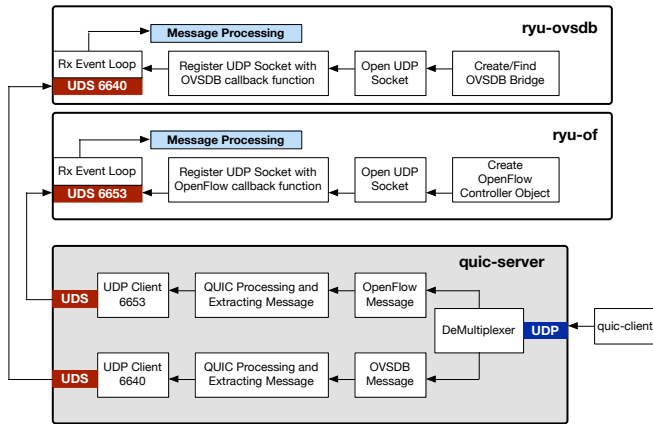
ryu-ovsdb

Message Processing

Rx Event Loop

UDS 6640

Register UDP Socket with OVSDB callback function

Open UDP Socket

Create/Find OVSDB Bridge

ryu-of

Message Processing

Rx Event Loop

UDS 6653

Register UDP Socket with OpenFlow callback function

Open UDP Socket

Create OpenFlow Controller Object

quic-server

UDS

UDP Client 6653

QUIC Processing and Extracting Message

OpenFlow Message

DeMultiplexer

UDP

quic-client

UDS

UDP Client 6640

QUIC Processing and Extracting Message

OVSDB Message